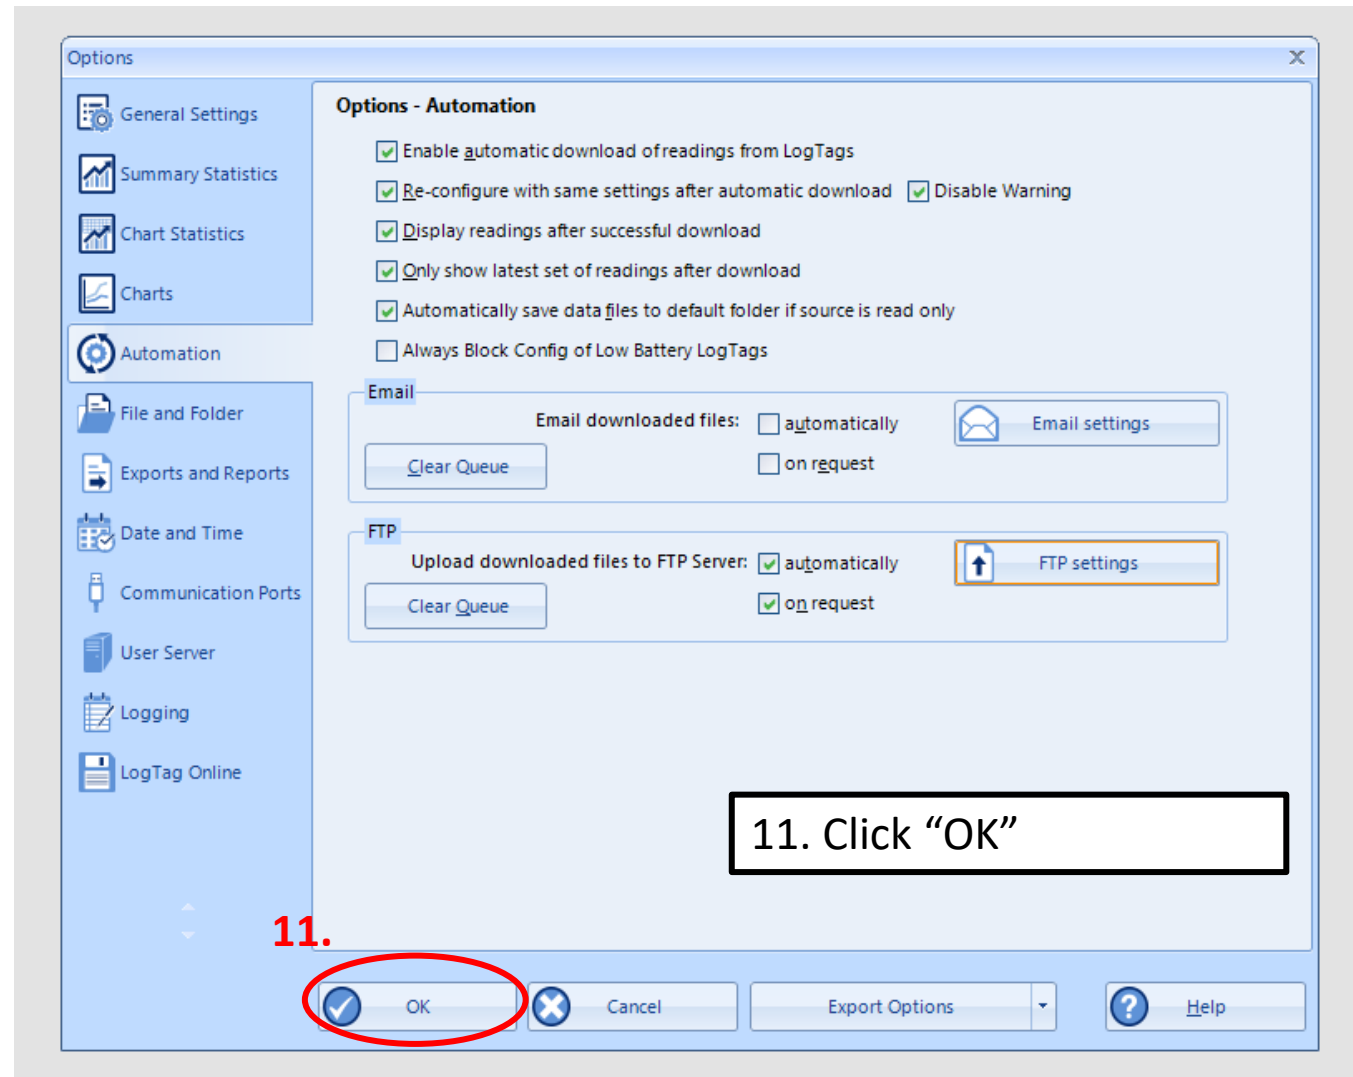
Options

General Settings
Summary Statistics
Chart Statistics
Charts
Automation
File and Folder
Exports and Reports
Date and Time
Communication Ports
User Server
Logging
LogTag Online

Options - Automation

Enable automatic download of readings from LogTags
Re-configure with same settings after automatic download
Disable Warning
Display readings after successful download
Only show latest set of readings after download
Automatically save data files to default folder if source is read only
Always Block Config of Low Battery LogTags

Email
Email downloaded files:
automatically
on request
Email settings
Clear Queue

FTP
Upload downloaded files to FTP Server:
automatically
on request
FTP settings
Clear Queue

11. Click “OK”

11.

OK
Cancel
Export Options
Help